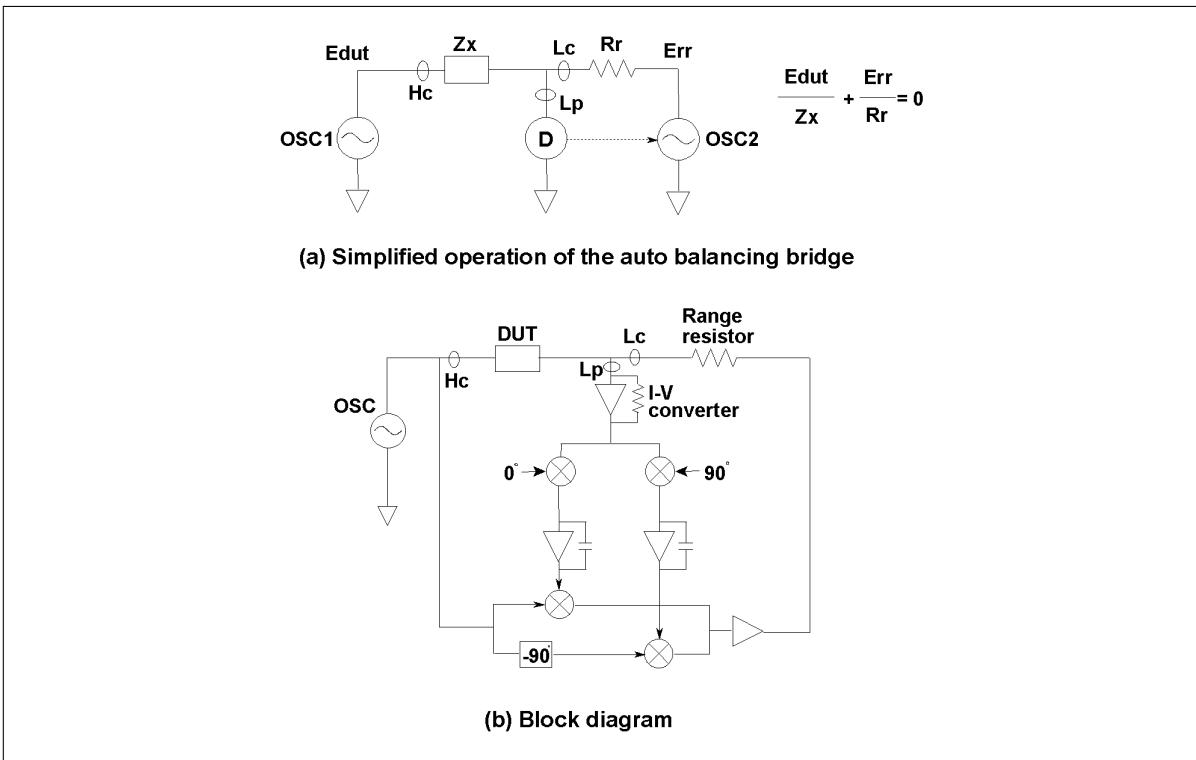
Edut

Hc

Zx

Lc

Rr

Err

Lp

OSC1

D

OSC2

$\frac{Edut}{Zx} + \frac{Err}{Rr} = 0$

(a) Simplified operation of the auto balancing bridge

DUT

Lc

Range resistor

Hc

Lp

OSC

I-V converter

$0^{\circ}$

$90^{\circ}$

$-90^{\circ}$

(b) Block diagram